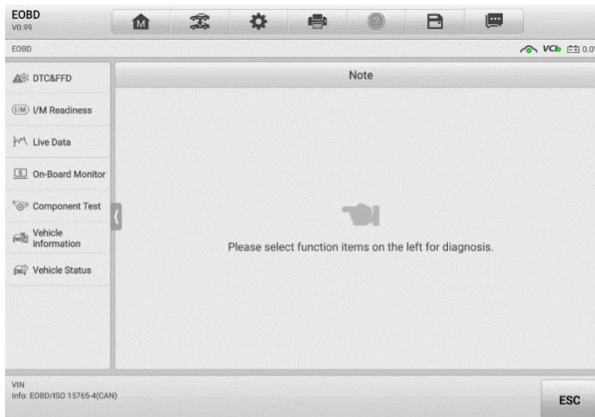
EOBD
V0.99

EOBD

VCI 0.0

DTC&FFD

I/M Readiness

Live Data

On-Board Monitor

Component Test

Vehicle information

Vehicle Status

Note

Please select function items on the left for diagnosis.

VIN
Info: EOBD/ISO 15765-4(CAN)

ESC